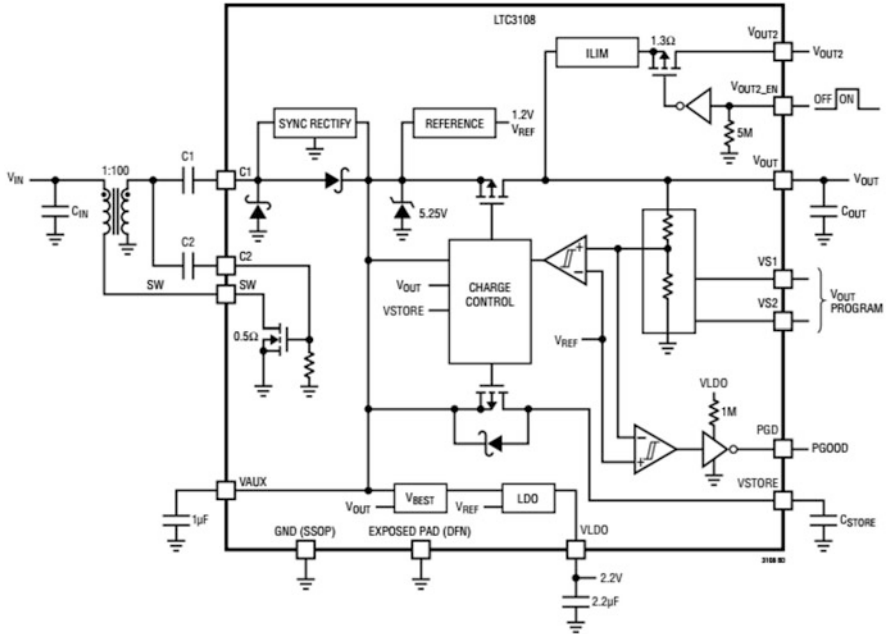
LTC3108

ILIM
1.3Ω
$V_{OUT2}$
$V_{OUT2}$
$V_{OUT2\_EN}$
OFF ON
5M
SYNC RECTIFY
REFERENCE
1.2V
$V_{REF}$
$V_{IN}$
1:100
C1
C1
$C_{IN}$
5.25V
$V_{OUT}$
$V_{OUT}$
$C_{OUT}$
C2
C2
SW
SW
$V_{OUT}$
VSTORE
CHARGE CONTROL
VS1
VS2
$V_{OUT}$ PROGRAM
0.5Ω
$V_{REF}$
VLDO
1M
PGD
PGOOD
VSTORE
VAUX
$V_{BEST}$
$V_{OUT}$
$V_{REF}$
LDO
$C_{STORE}$
1µF
GND (SSOP)
EXPOSED PAD (DFN)
VLDO
2.2V
2.2µF
3108 BD